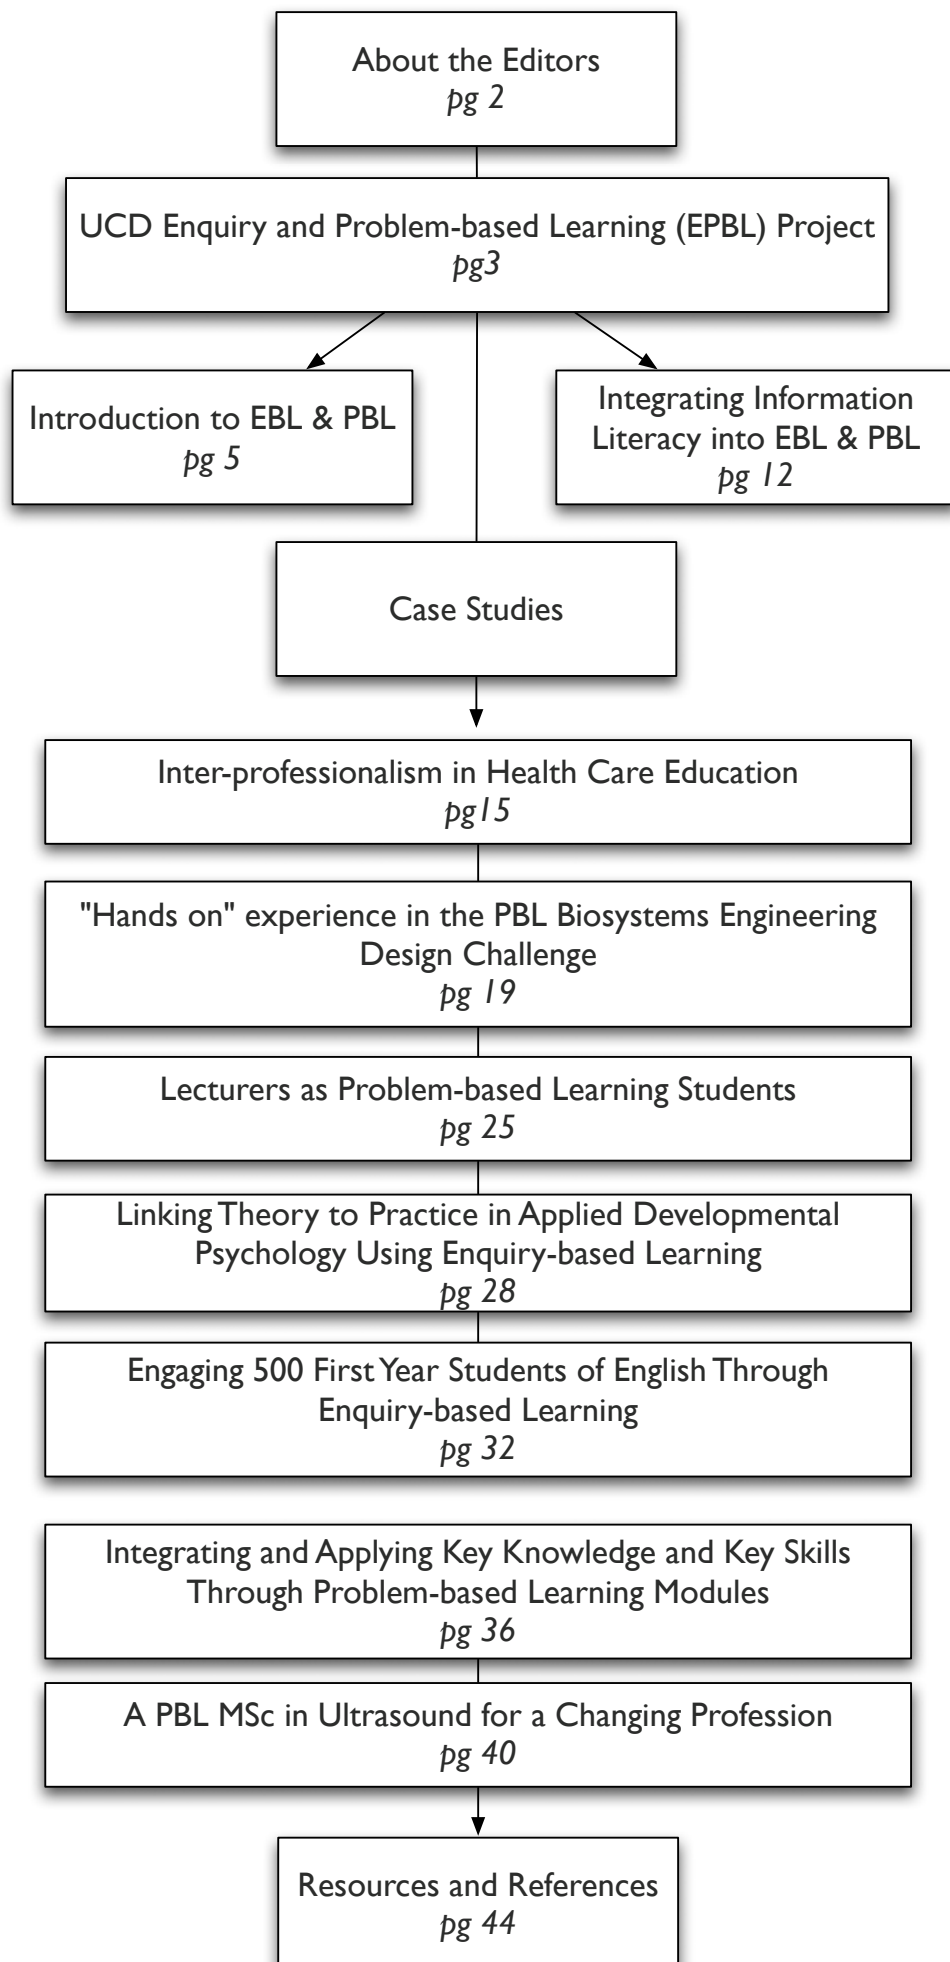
About the Editors
pg 2

UCD Enquiry and Problem-based Learning (EPBL) Project
pg3

Introduction to EBL & PBL
pg 5

Integrating Information Literacy into EBL & PBL
pg 12

Case Studies

Inter-professionalism in Health Care Education
pg15

"Hands on" experience in the PBL Biosystems Engineering Design Challenge
pg 19

Lecturers as Problem-based Learning Students
pg 25

Linking Theory to Practice in Applied Developmental Psychology Using Enquiry-based Learning
pg 28

Engaging 500 First Year Students of English Through Enquiry-based Learning
pg 32

Integrating and Applying Key Knowledge and Key Skills Through Problem-based Learning Modules
pg 36

A PBL MSc in Ultrasound for a Changing Profession
pg 40

Resources and References
pg 44